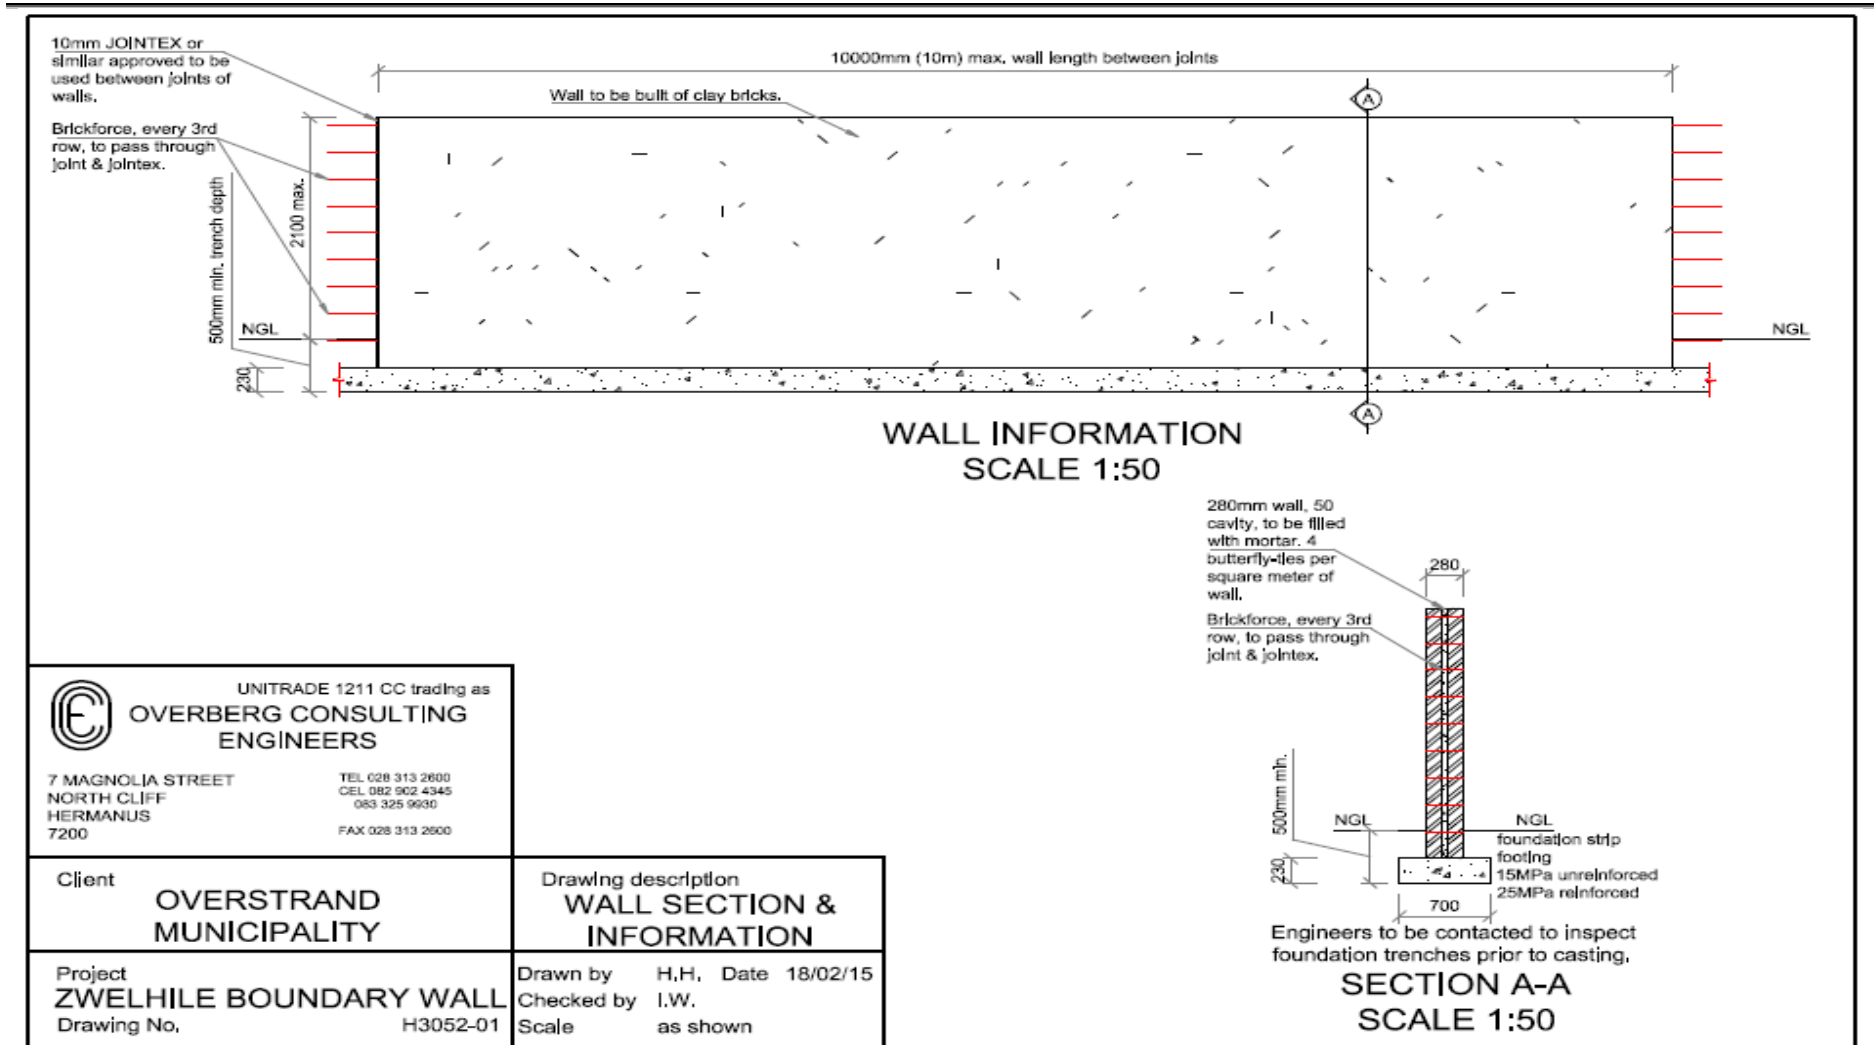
10mm JOINTEX or similar approved to be used between joints of walls.

Brickforce, every 3rd row, to pass through joint & jointex.

10000mm (10m) max. wall length between joints

Wall to be built of clay bricks.

A

500mm min. trench depth

2100 max.

NGL

230

NGL

A

WALL INFORMATION
SCALE 1:50

280mm wall, 50 cavity, to be filled with mortar. 4 butterfly-ties per square meter of wall.

Brickforce, every 3rd row, to pass through joint & jointex.

280

500mm min.

NGL

NGL

foundation strip footing
15MPa unreinforced
25MPa reinforced

230

700

Engineers to be contacted to inspect foundation trenches prior to casting.

SECTION A-A
SCALE 1:50

UNITRADE 1211 CC trading as
OVERBERG CONSULTING ENGINEERS

7 MAGNOLIA STREET
NORTH CLIFF
HERMANUS
7200

TEL 028 313 2600
CEL 082 902 4345
083 325 9930
FAX 028 313 2600

Client
OVERSTRAND MUNICIPALITY

Drawing description
WALL SECTION & INFORMATION

Project
ZWELHILE BOUNDARY WALL
Drawing No. H3052-01

Drawn by H.H. Date 18/02/15
Checked by I.W.
Scale as shown